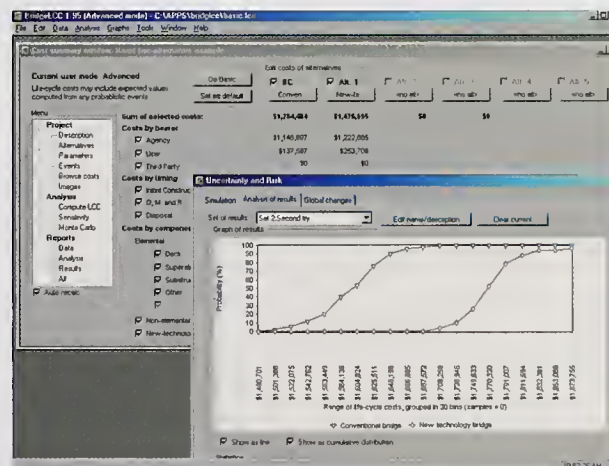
BridgeLCC 1.95 [Advanced mode] - C:\APPS\bridgelcc\basic.lcc
File Edit Data Analysis Graphs Tools Window Help

Cost summary window: Basic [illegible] example

Current user mode: Advanced
Life-cycle costs may include expected values computed from any probabilistic events

Go Basic
Set as default

Edit costs of alternatives
BC
Conven
Alt. 1
New-te
Alt. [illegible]
<no alt>
Alt. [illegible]
<no alt>
Alt. 4
<no alt>
Alt. 5
<no alt>

Menu
Project
Description
Alternatives
Parameters
Events
Browse costs
Images
Analysis
Compute LCC
Sensitivity
Monte Carlo
Reports
Data
Analysis
Results
All

Auto recalc

Sum of selected costs: $1,284,484 $1,476,595 $0 $0
Costs by bearer
Agency $1,146,897 $1,222,886
User $137,587 $253,708
Third Party $0 $0
Costs by timing
Initial Construc
O, M, and R
Disposal
Costs by componen
Elemental
Deck
Superst
Substru
Other
Non-elemental
New-technolog

Uncertainty and Risk
Simulation | Analysis of results | Global changes
Set of results: Set 2 Second try
Edit name/description
Clear current
Graph of results

Probability (%)
100
90
80
70
60
50
40
30
20
10
0

$1,480,701
$1,501,288
$1,522,075
$1,542,762
$1,563,449
$1,584,136
$1,604,824
$1,625,511
$1,646,198
$1,666,885
$1,687,572
$1,708,259
$1,728,946
$1,749,633
$1,770,320
$1,791,007
$1,811,694
$1,832,381
$1,853,068
$1,873,756

Range of life-cycle costs, grouped in 20 bins (samples = 0)

Conventional bridge
New technology bridge

Show as line
Show as cumulative distribution

Statistics